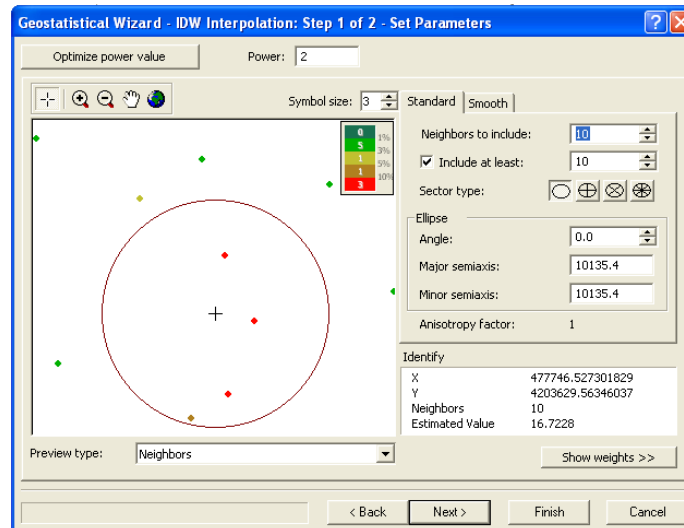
Geostatistical Wizard - IDW Interpolation: Step 1 of 2 - Set Parameters

Optimize power value

Power: 2

Symbol size: 3

Standard | Smooth

| | |
|---|---|
| 0 | 1% |
| 5 | 3% |
| 1 | 5% |
| 1 | 10% |
| 3 | |

Neighbors to include: 10

Include at least: 10

Sector type:

Ellipse

Angle: 0.0

Major semiaxis: 10135.4

Minor semiaxis: 10135.4

Anisotropy factor: 1

Identify

| | |
|---|---|
| X | 477746.527301829 |
| Y | 4203629.56346037 |
| Neighbors | 10 |
| Estimated Value | 16.7228 |

Preview type: Neighbors

Show weights >>

< Back

Next >

Finish

Cancel